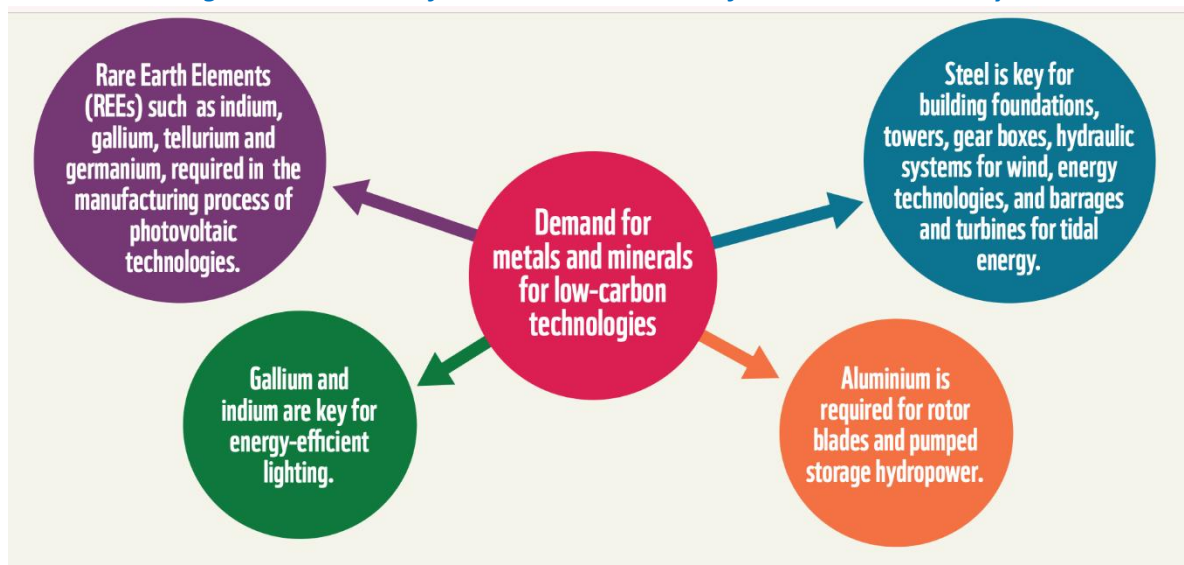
Rare Earth Elements (REEs) such as indium, gallium, tellurium and germanium, required in the manufacturing process of photovoltaic technologies.

Steel is key for building foundations, towers, gear boxes, hydraulic systems for wind, energy technologies, and barrages and turbines for tidal energy.

Demand for metals and minerals for low-carbon technologies

Gallium and indium are key for energy-efficient lighting.

Aluminium is required for rotor blades and pumped storage hydropower.